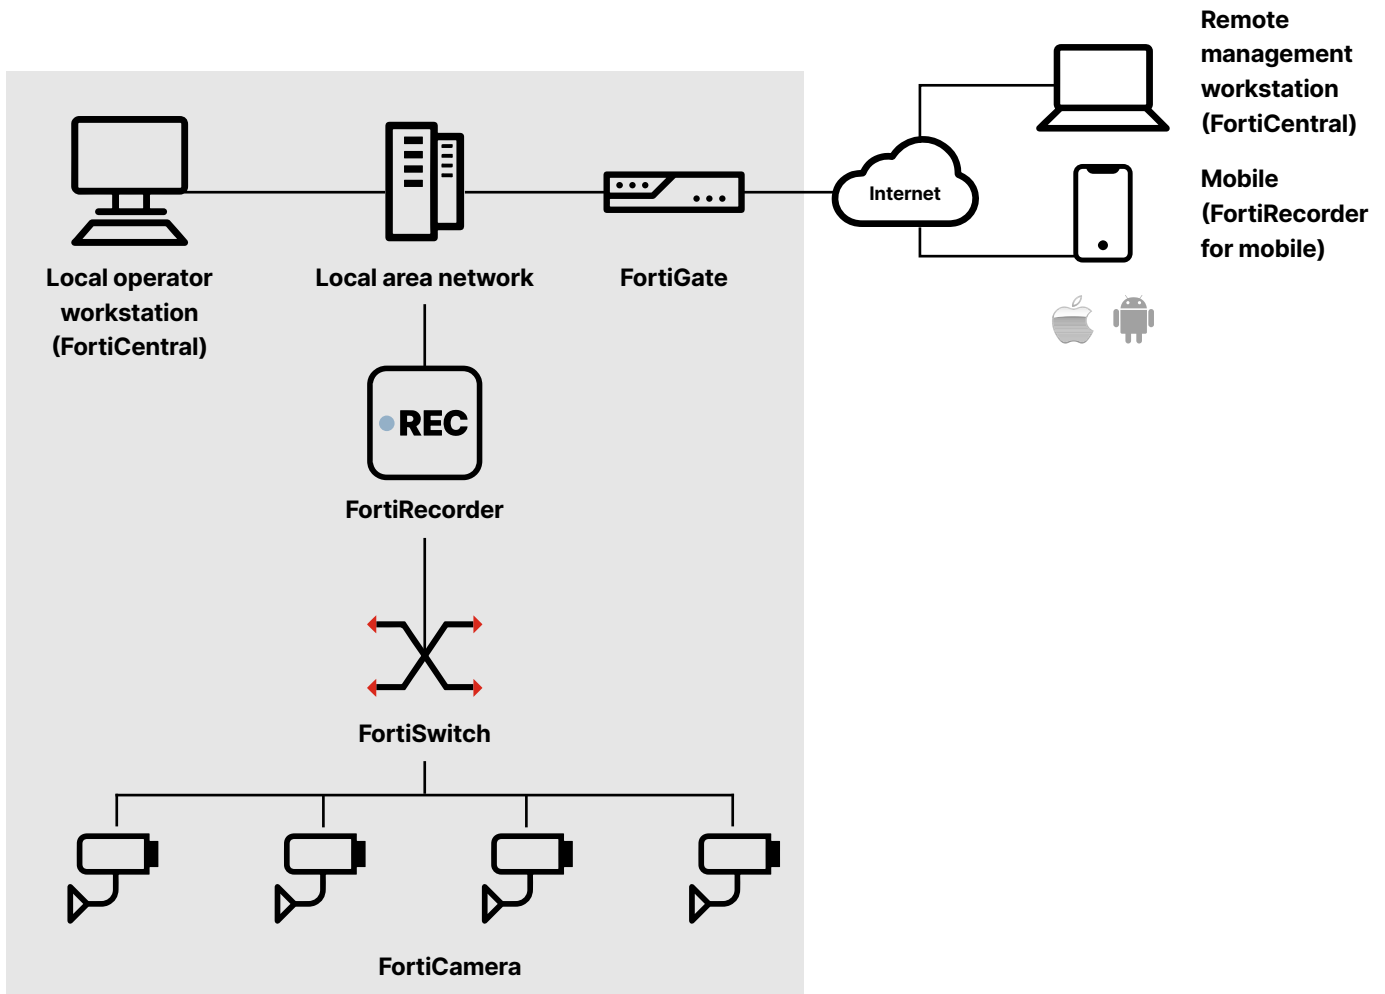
Remote management workstation (FortiCentral)

Mobile (FortiRecorder for mobile)

Internet

Local operator workstation (FortiCentral)

Local area network

FortiGate

REC

FortiRecorder

FortiSwitch

FortiCamera